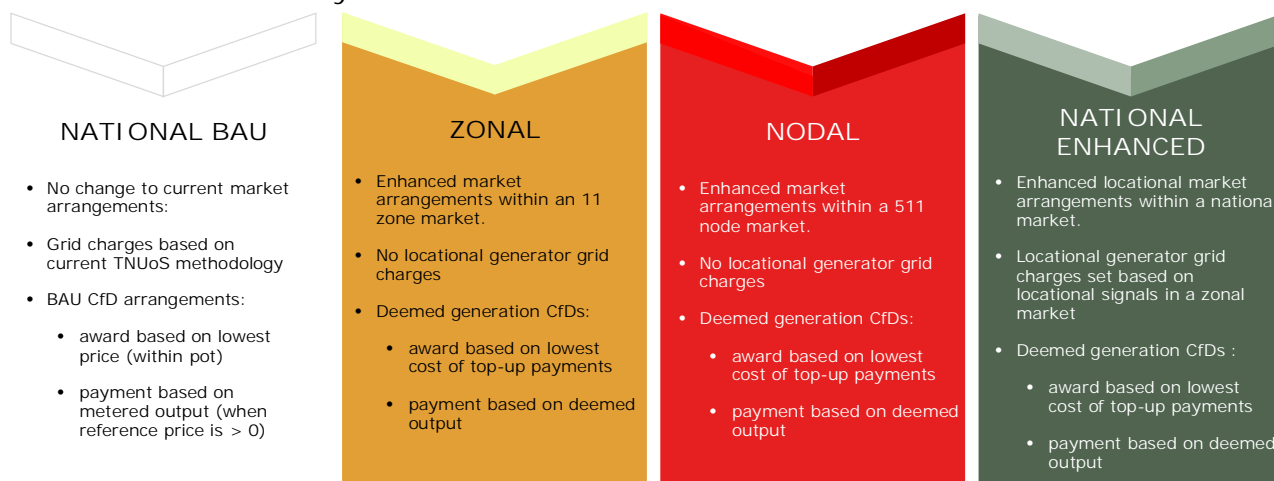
NATIONAL BAU

- No change to current market arrangements:
- Grid charges based on current TNUoS methodology
- BAU CfD arrangements:
  - award based on lowest price (within pot)
  - payment based on metered output (when reference price is > 0)

ZONAL

- Enhanced market arrangements within an 11 zone market.
- No locational generator grid charges
- Deemed generation CfDs:
  - award based on lowest cost of top-up payments
  - payment based on deemed output

NODAL

- Enhanced market arrangements within a 511 node market.
- No locational generator grid charges
- Deemed generation CfDs:
  - award based on lowest cost of top-up payments
  - payment based on deemed output

NATIONAL ENHANCED

- Enhanced locational market arrangements within a nationa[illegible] market.
- Locational generator grid charges set based on locational signals in a zonal market
- Deemed generation CfDs :
  - award based on lowest cost of top-up payments
  - payment based on deeme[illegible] output